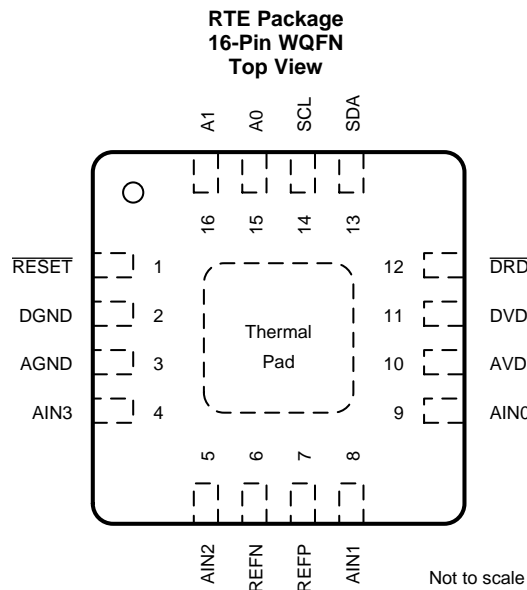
RTE Package
16-Pin WQFN
Top View

A1 A0 SCL SDA

16 15 14 13

$\overline{RESET}$ 1
DGND 2
AGND 3
AIN3 4

12 $\overline{DRD}$
11 DVD
10 AVD
9 AIN0

Thermal Pad

5 6 7 8

AIN2 REFN REFP AIN1

Not to scale